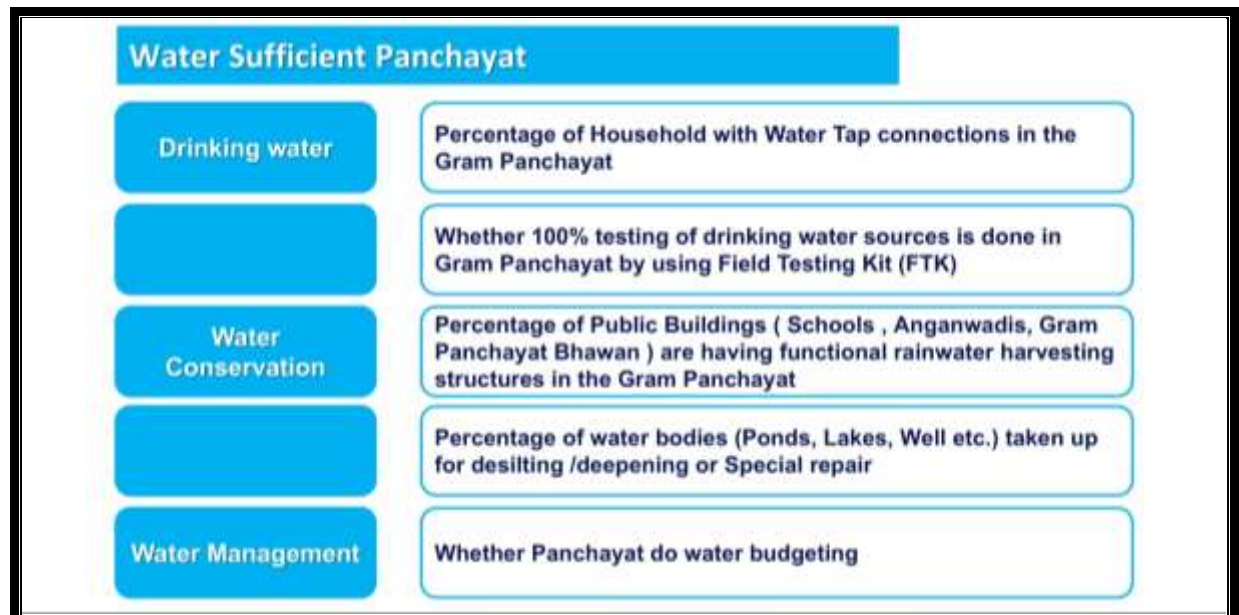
Water Sufficient Panchayat

Drinking water

Percentage of Household with Water Tap connections in the Gram Panchayat

Whether 100% testing of drinking water sources is done in Gram Panchayat by using Field Testing Kit (FTK)

Water Conservation

Percentage of Public Buildings ( Schools , Anganwadis, Gram Panchayat Bhawan ) are having functional rainwater harvesting structures in the Gram Panchayat

Percentage of water bodies (Ponds, Lakes, Well etc.) taken up for desilting /deepening or Special repair

Water Management

Whether Panchayat do water budgeting